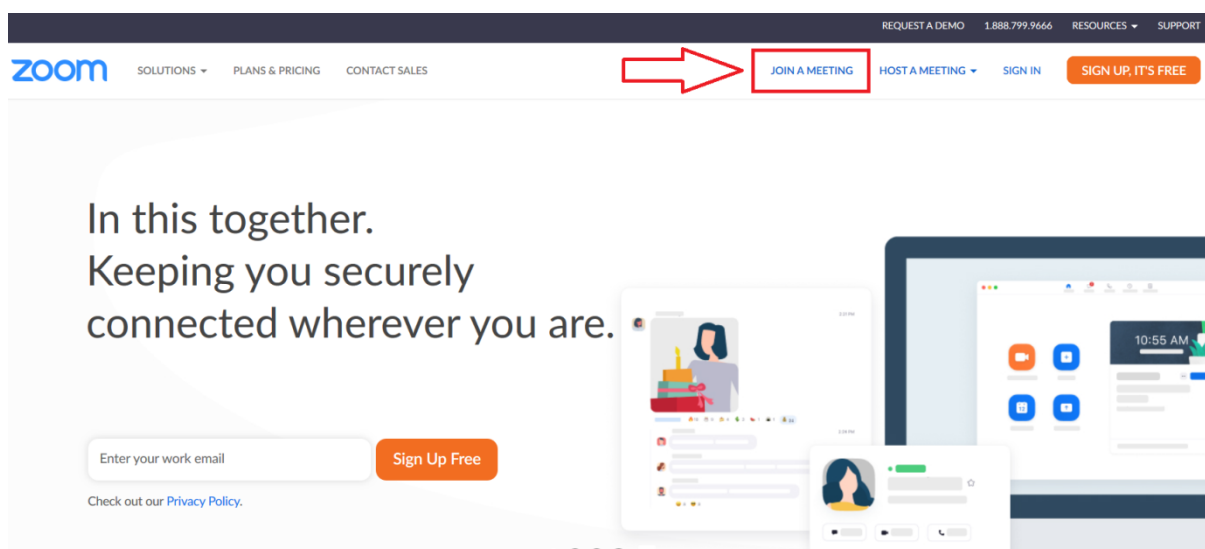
REQUEST A DEMO 1.888.799.9666 RESOURCES SUPPORT

zoom SOLUTIONS PLANS & PRICING CONTACT SALES JOIN A MEETING HOST A MEETING SIGN IN SIGN UP, IT'S FREE

In this together.
Keeping you securely connected wherever you are.

Enter your work email Sign Up Free

Check out our Privacy Policy.

10:55 AM